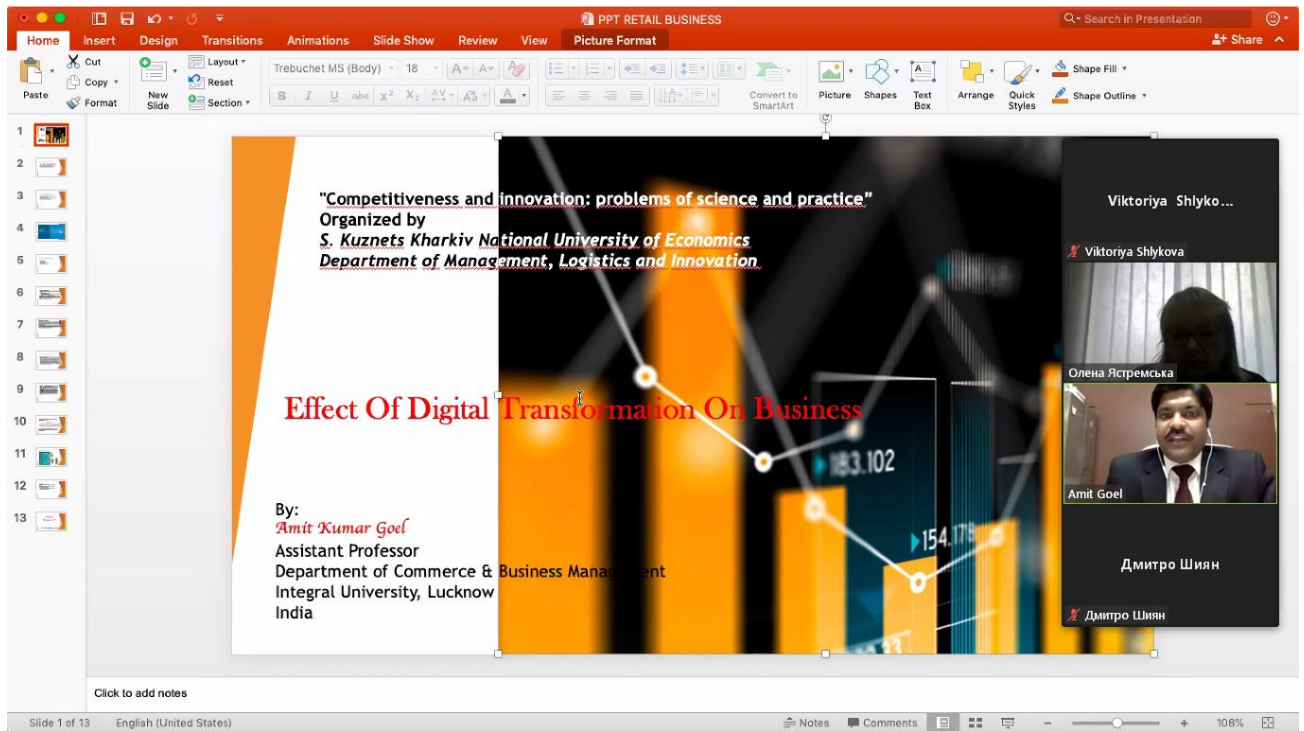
PPT RETAIL BUSINESS
Search in Presentation
Home Insert Design Transitions Animations Slide Show Review View Picture Format
Share
Paste Cut Copy Format New Slide Layout Reset Section Trebuchet MS (Body) 18 Convert to SmartArt Picture Shapes Text Box Arrange Quick Styles Shape Fill Shape Outline

1 2 3 4 5 6 7 8 9 10 11 12 13

"Competitiveness and innovation: problems of science and practice"
Organized by
S. Kuznets Kharkiv National University of Economics
Department of Management, Logistics and Innovation

Effect Of Digital Transformation On Business

By:
Amit Kumar Goel
Assistant Professor
Department of Commerce & Business Management
Integral University, Lucknow
India

183.102
154.178

Viktoriya Shlyko...
Viktoriya Shlykova
Олена Ястремська
Amit Goel
Дмитро Шиян
Дмитро Шиян

Click to add notes
Slide 1 of 13 English (United States) Notes Comments 108%